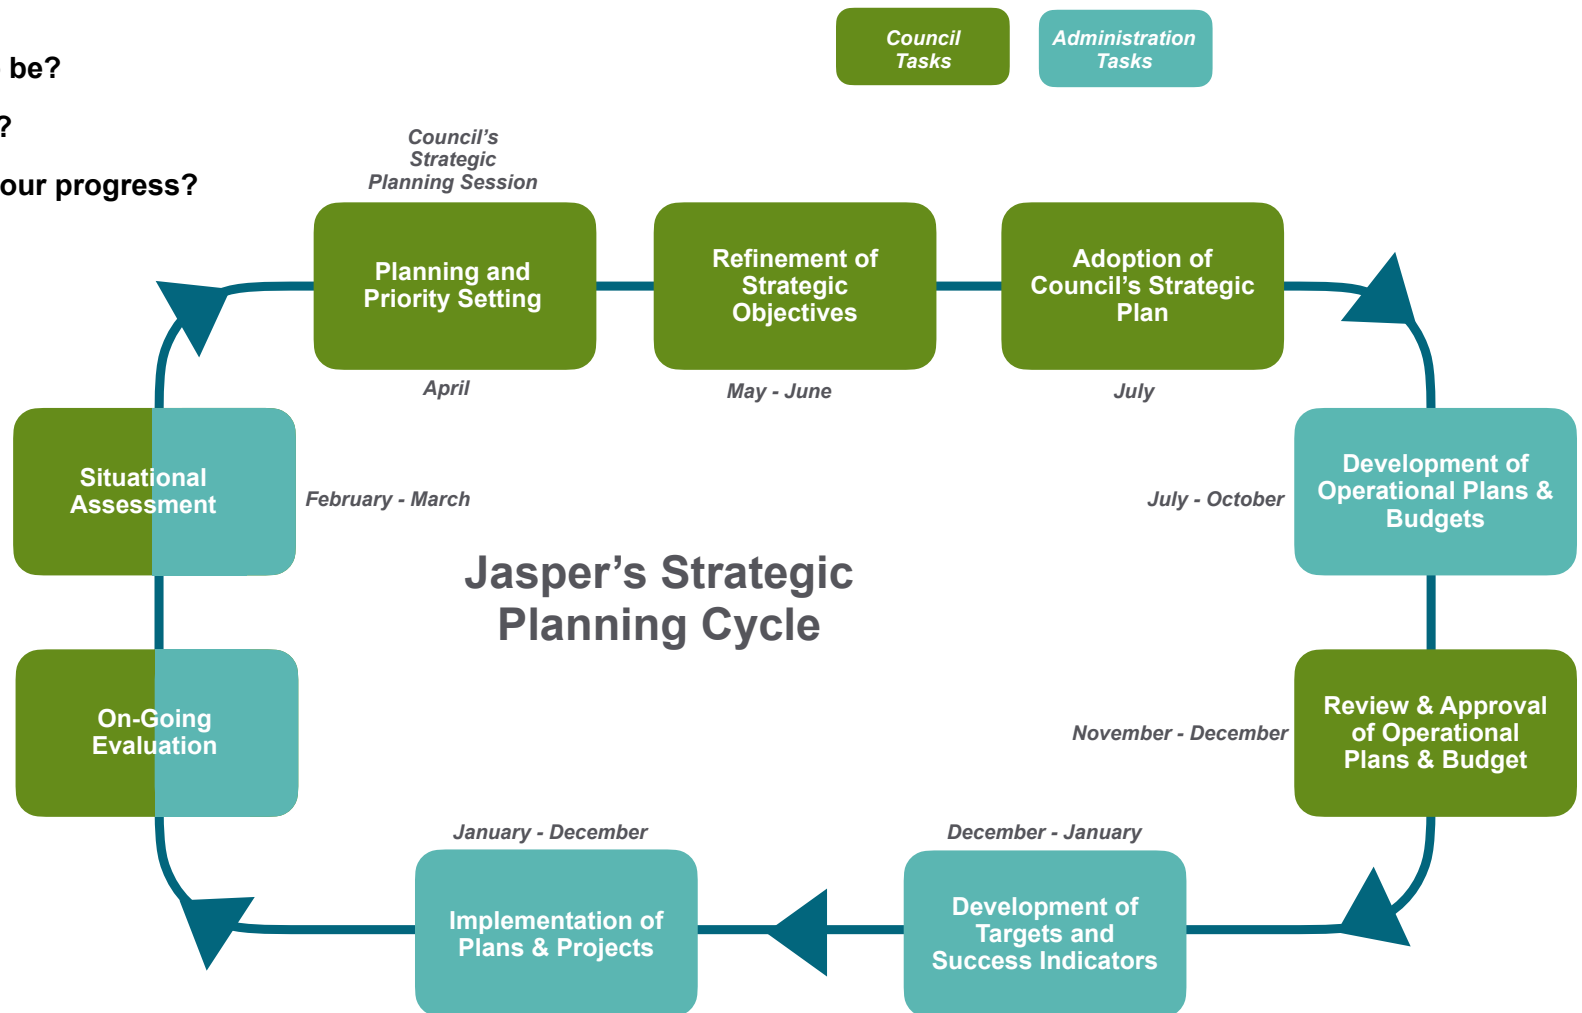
be?

?

our progress?

Council Tasks

Administration Tasks

Council's Strategic Planning Session

Planning and Priority Setting

April

Refinement of Strategic Objectives

May - June

Adoption of Council's Strategic Plan

July

Development of Operational Plans & Budgets

July - October

Review & Approval of Operational Plans & Budget

November - December

Development of Targets and Success Indicators

December - January

Implementation of Plans & Projects

January - December

On-Going Evaluation

Situational Assessment

February - March

Jasper's Strategic Planning Cycle